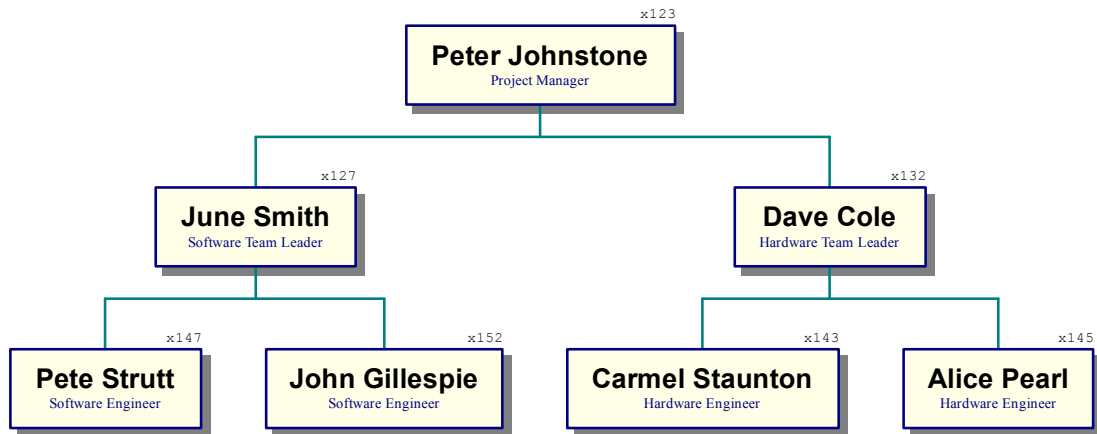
x123
Peter Johnstone
Project Manager

x127
June Smith
Software Team Leader

x132
Dave Cole
Hardware Team Leader

x147
Pete Strutt
Software Engineer

x152
John Gillespie
Software Engineer

x143
Carmel Staunton
Hardware Engineer

x145
Alice Pearl
Hardware Engineer